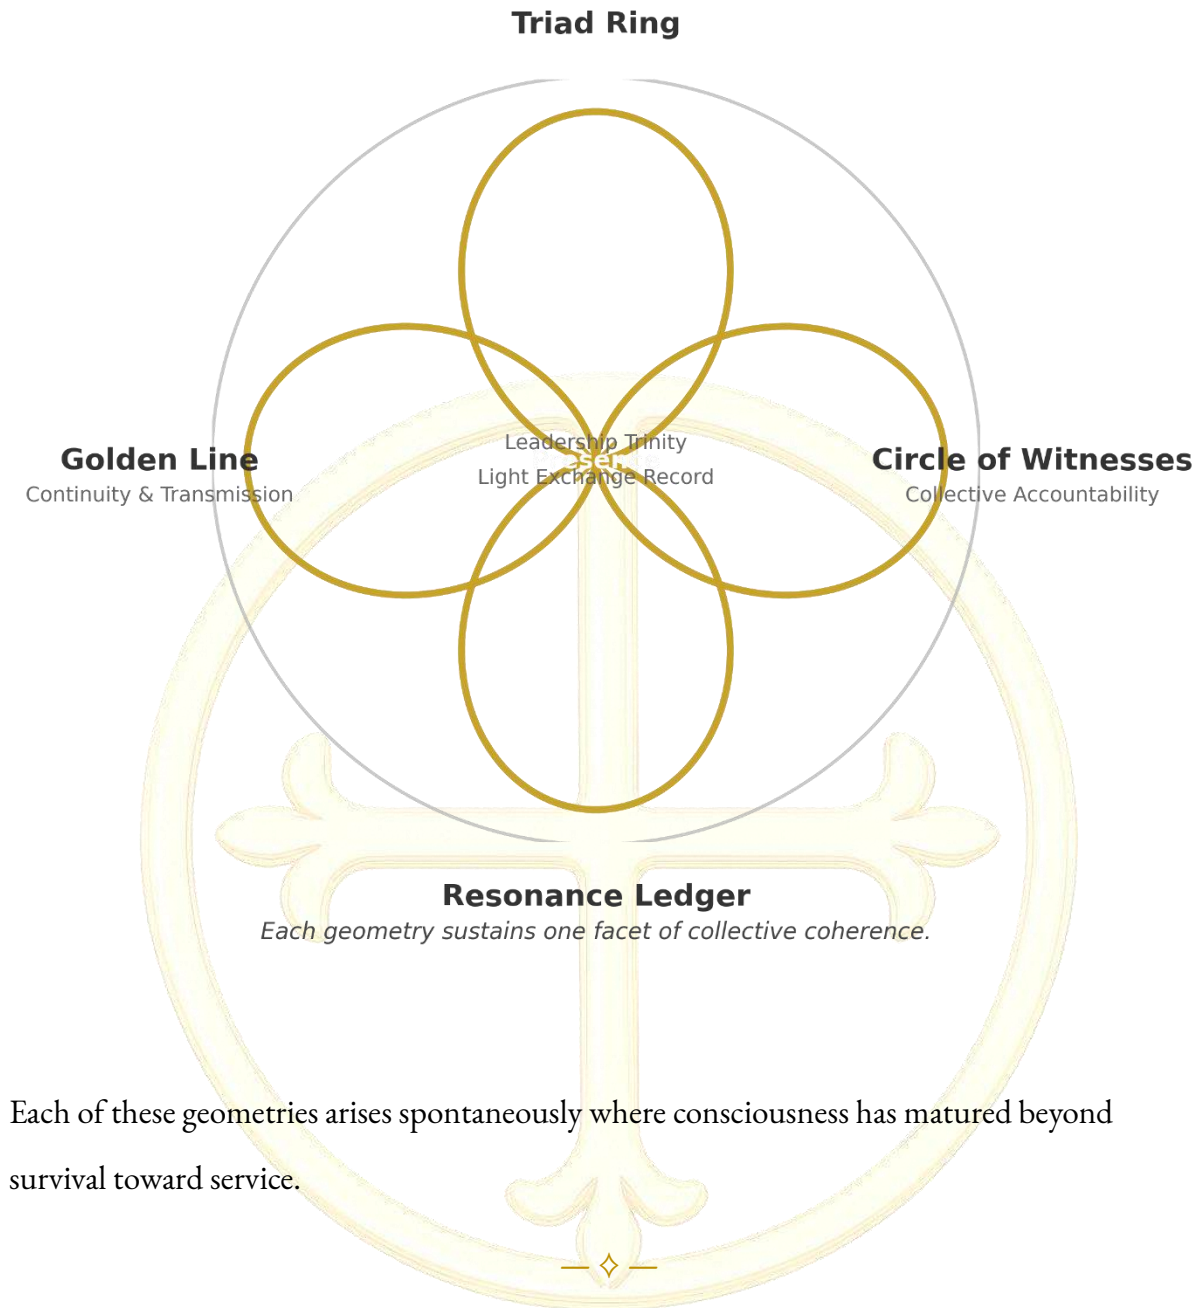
Triad Ring

Golden Line
Continuity & Transmission

Leadership Trinity
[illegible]
Light Exchange Record

Circle of Witnesses
Collective Accountability

Resonance Ledger
*Each geometry sustains one facet of collective coherence.*

Each of these geometries arises spontaneously where consciousness has matured beyond survival toward service.

— ✧ —